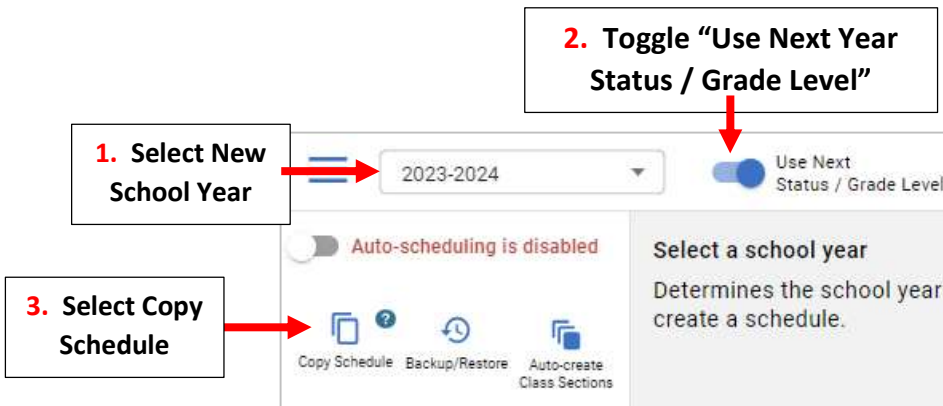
2. Toggle “Use Next Year Status / Grade Level”

1. Select New School Year

2023-2024

Use Next Status / Grade Level

Auto-scheduling is disabled

Select a school year

Determines the school year create a schedule.

3. Select Copy Schedule

Copy Schedule

Backup/Restore

Auto-create Class Sections